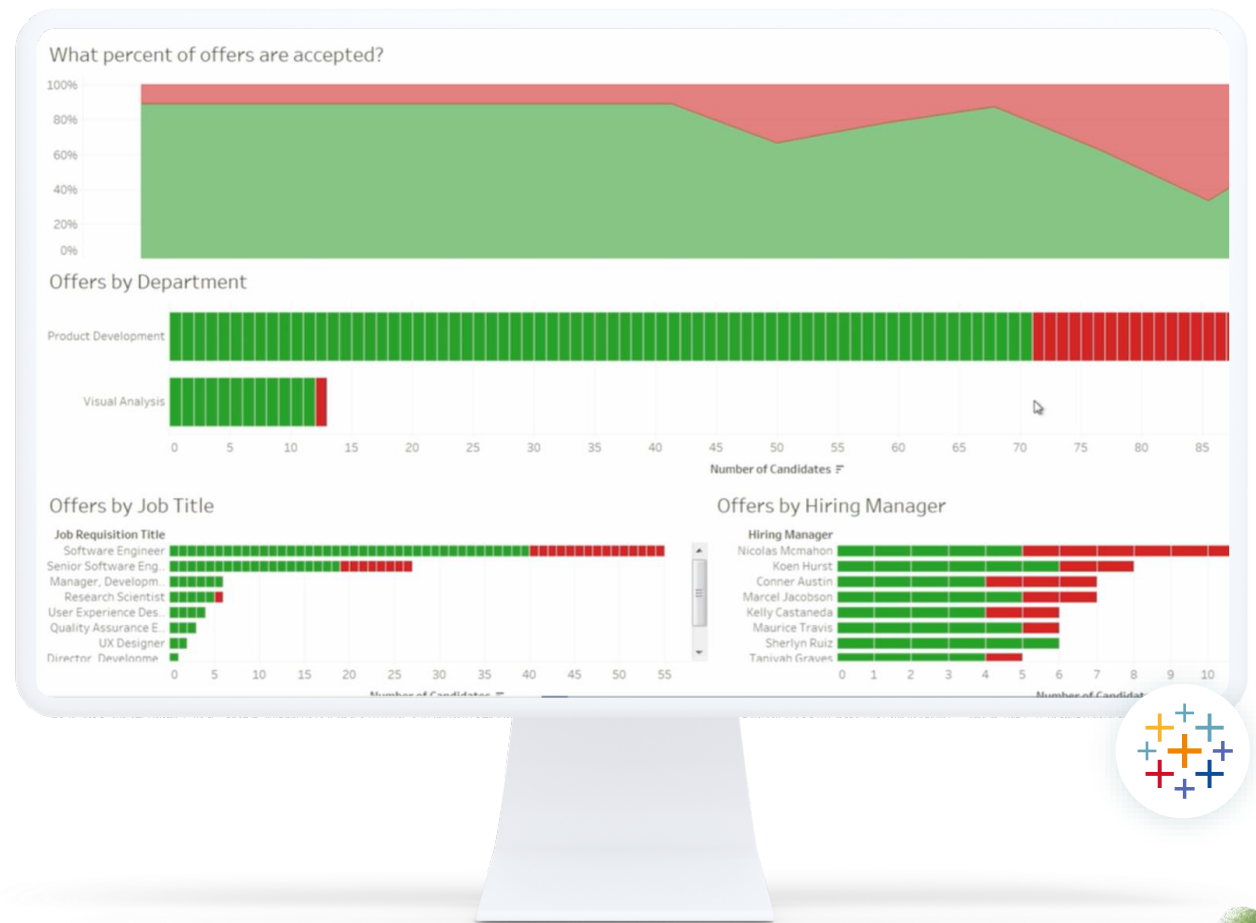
What percent of offers are accepted?

100%
80%
60%
40%
20%
0%

Offers by Department

Product Development
Visual Analysis

0 5 10 15 20 25 30 35 40 45 50 55 60 65 70 75 80 85

Number of Candidates

Offers by Job Title

Job Requisition Title
Software Engineer
Senior Software Eng..
Manager, Developm..
Research Scientist
User Experience Des..
Quality Assurance E..
UX Designer
Director, Developme..

0 5 10 15 20 25 30 35 40 45 50 55

Number of Candidates

Offers by Hiring Manager

Hiring Manager
Nicolas Mcmahon
Koen Hurst
Conner Austin
Marcel Jacobson
Kelly Castaneda
Maurice Travis
Sherlyn Ruiz
Taniyah Graves

0 1 2 3 4 5 6 7 8 9 10

Number of Candidat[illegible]